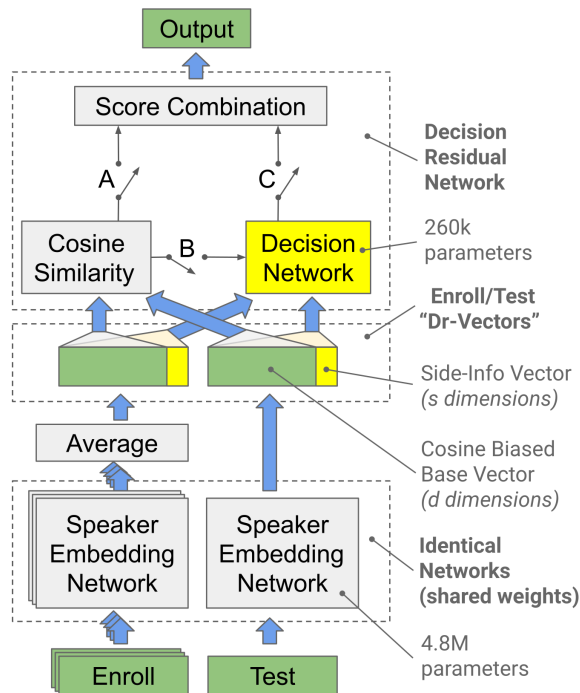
Output

Score Combination

A

C

Decision Residual Network

Cosine Similarity

B

Decision Network

260k parameters

Enroll/Test "Dr-Vectors"

Side-Info Vector (s dimensions)

Average

Cosine Biased Base Vector (d dimensions)

Speaker Embedding Network

Speaker Embedding Network

Identical Networks (shared weights)

4.8M parameters

Enroll

Test